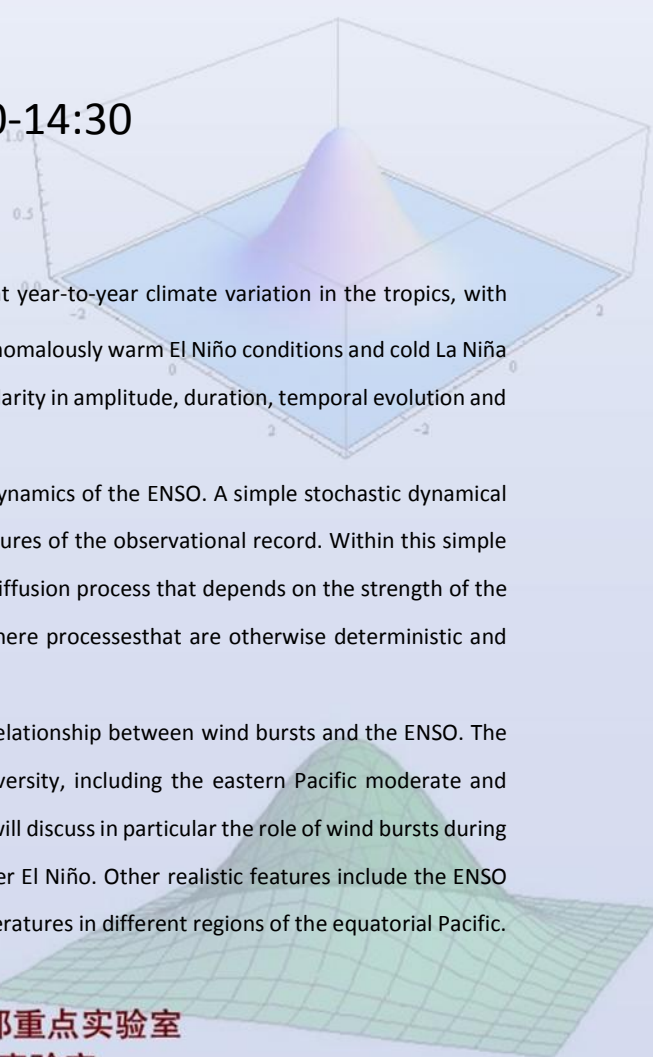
)-14:30

t year-to-year climate variation in the tropics, with nomalously warm El Niño conditions and cold La Niña arity in amplitude, duration, temporal evolution and

ynamics of the ENSO. A simple stochastic dynamical ures of the observational record. Within this simple iffusion process that depends on the strength of the here processesthat are otherwise deterministic and

elationship between wind bursts and the ENSO. The versity, including the eastern Pacific moderate and will discuss in particular the role of wind bursts during er El Niño. Other realistic features include the ENSO eratures in different regions of the equatorial Pacific.

部重点实验室
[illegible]